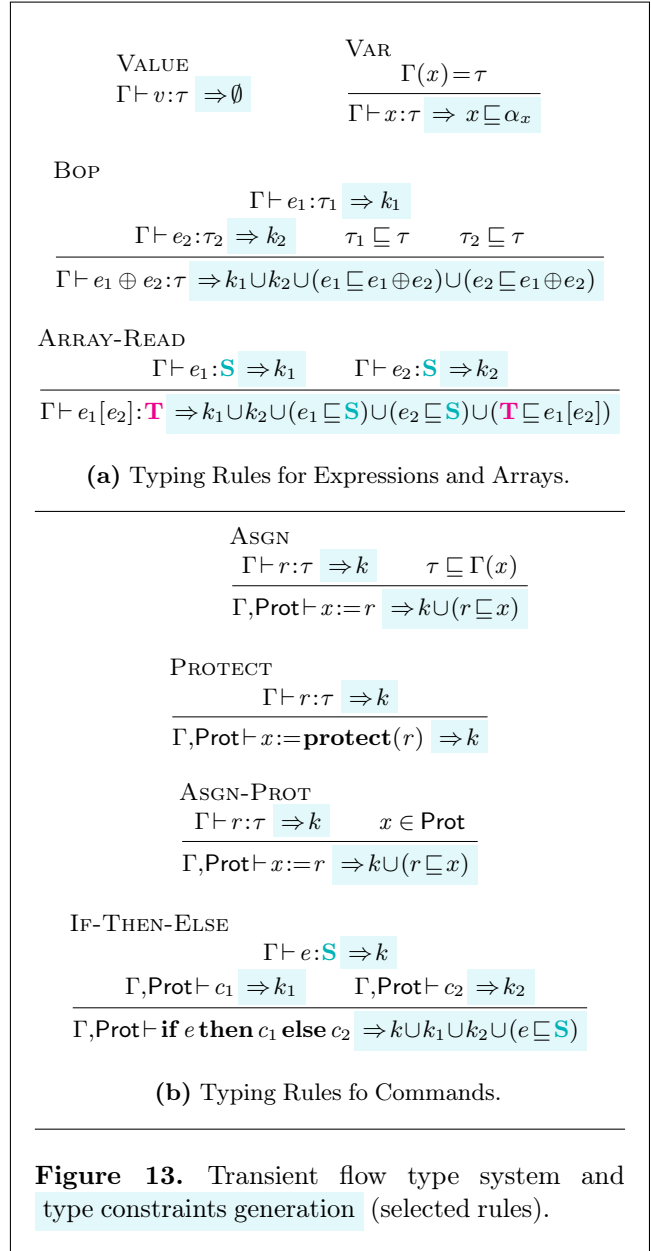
VALUE
$\Gamma \vdash v : \tau \;\Rightarrow \emptyset$

VAR
$\dfrac{\Gamma(x) = \tau}{\Gamma \vdash x : \tau \;\Rightarrow x \sqsubseteq \alpha_x}$

BOP
$\dfrac{\Gamma \vdash e_1 : \tau_1 \;\Rightarrow k_1 \qquad \Gamma \vdash e_2 : \tau_2 \;\Rightarrow k_2 \qquad \tau_1 \sqsubseteq \tau \qquad \tau_2 \sqsubseteq \tau}{\Gamma \vdash e_1 \oplus e_2 : \tau \;\Rightarrow k_1 \cup k_2 \cup (e_1 \sqsubseteq e_1 \oplus e_2) \cup (e_2 \sqsubseteq e_1 \oplus e_2)}$

ARRAY-READ
$\dfrac{\Gamma \vdash e_1 : \mathbf{S} \;\Rightarrow k_1 \qquad \Gamma \vdash e_2 : \mathbf{S} \;\Rightarrow k_2}{\Gamma \vdash e_1[e_2] : \mathbf{T} \;\Rightarrow k_1 \cup k_2 \cup (e_1 \sqsubseteq \mathbf{S}) \cup (e_2 \sqsubseteq \mathbf{S}) \cup (\mathbf{T} \sqsubseteq e_1[e_2])}$

(a) Typing Rules for Expressions and Arrays.

ASGN
$\dfrac{\Gamma \vdash r : \tau \;\Rightarrow k \qquad \tau \sqsubseteq \Gamma(x)}{\Gamma, \mathsf{Prot} \vdash x := r \;\Rightarrow k \cup (r \sqsubseteq x)}$

PROTECT
$\dfrac{\Gamma \vdash r : \tau \;\Rightarrow k}{\Gamma, \mathsf{Prot} \vdash x := \mathbf{protect}(r) \;\Rightarrow k}$

ASGN-PROT
$\dfrac{\Gamma \vdash r : \tau \;\Rightarrow k \qquad x \in \mathsf{Prot}}{\Gamma, \mathsf{Prot} \vdash x := r \;\Rightarrow k \cup (r \sqsubseteq x)}$

IF-THEN-ELSE
$\dfrac{\Gamma \vdash e : \mathbf{S} \;\Rightarrow k \qquad \Gamma, \mathsf{Prot} \vdash c_1 \;\Rightarrow k_1 \qquad \Gamma, \mathsf{Prot} \vdash c_2 \;\Rightarrow k_2}{\Gamma, \mathsf{Prot} \vdash \mathbf{if}\; e \;\mathbf{then}\; c_1 \;\mathbf{else}\; c_2 \;\Rightarrow k \cup k_1 \cup k_2 \cup (e \sqsubseteq \mathbf{S})}$

(b) Typing Rules fo Commands.

Figure 13. Transient flow type system and type constraints generation (selected rules).